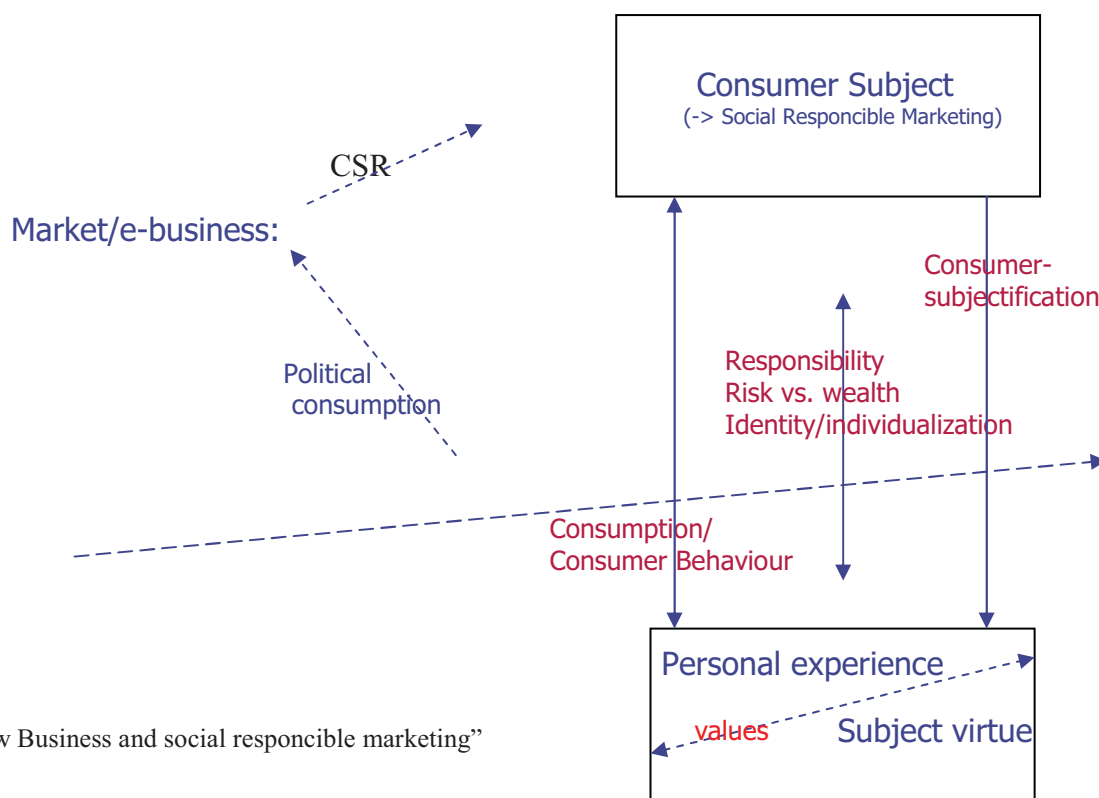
Consumer Subject
(-> Social Responcible Marketing)

CSR

Market/e-business:

Political consumption

Consumer-subjectification

Responsibility
Risk vs. wealth
Identity/individualization

Consumption/
Consumer Behaviour

Personal experience

values

Subject virtue

w Business and social responcible marketing"